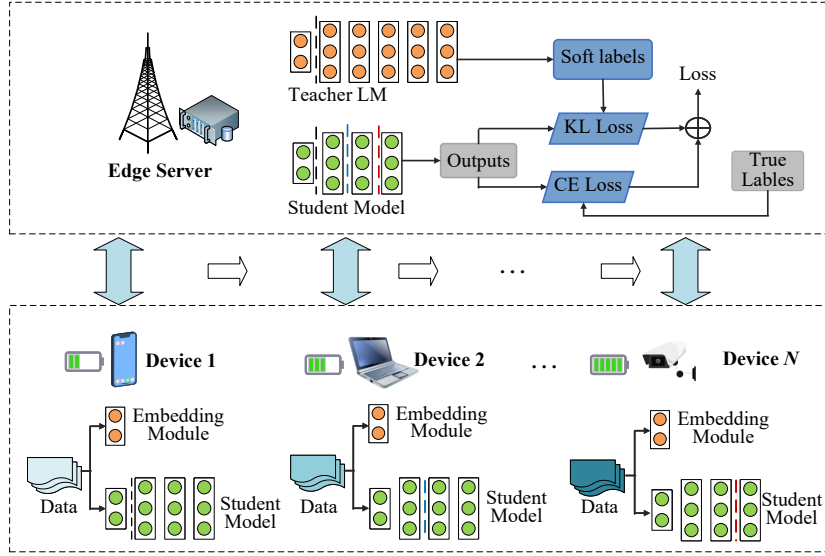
Edge Server

Teacher LM

Student Model

Soft labels

Loss

KL Loss

Outputs

CE Loss

True Lables

...

Device 1

Device 2

...

Device $N$

Embedding Module

Data

Student Model

Embedding Module

Data

Student Model

Embedding Module

Data

Student Model